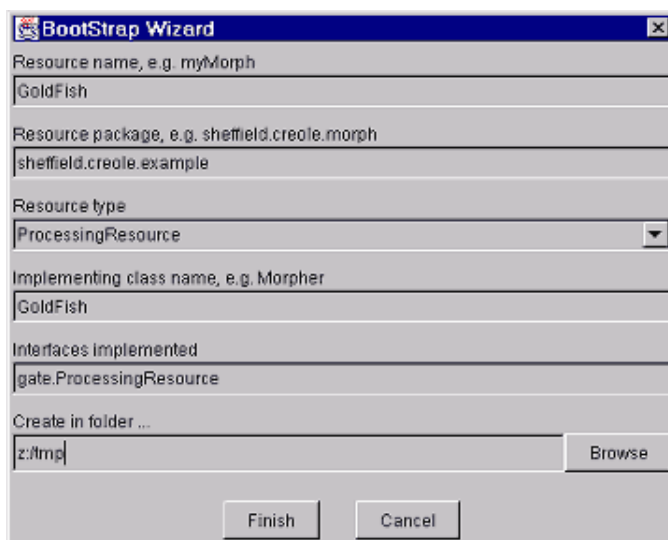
BootStrap Wizard

Resource name, e.g. myMorph
GoldFish

Resource package, e.g. sheffield.creole.morph
sheffield.creole.example

Resource type
ProcessingResource

Implementing class name, e.g. Morpher
GoldFish

Interfaces implemented
gate.ProcessingResource

Create in folder ...
z:/tmp
Browse

Finish
Cancel